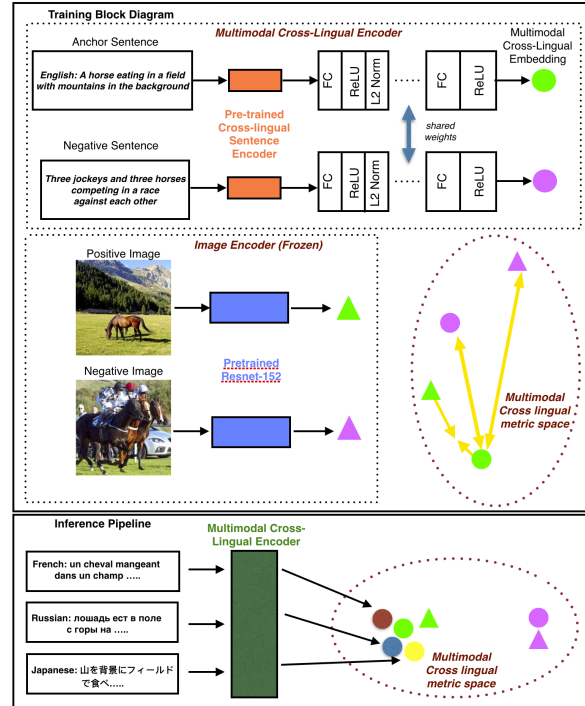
Training Block Diagram

Multimodal Cross-Lingual Encoder

Anchor Sentence

English: A horse eating in a field with mountains in the background

FC
ReLU
L2 Norm

FC
ReLU

Multimodal Cross-Lingual Embedding

Pre-trained Cross-lingual Sentence Encoder

shared weights

Negative Sentence

Three jockeys and three horses competing in a race against each other

FC
ReLU
L2 Norm

FC
ReLU

Image Encoder (Frozen)

Positive Image

Pretrained Resnet-152

Negative Image

Multimodal Cross lingual metric space

Inference Pipeline

Multimodal Cross-Lingual Encoder

French: un cheval mangeant dans un champ .....

Russian: лошадь ест в поле с горы на .....

Japanese: 山を背景にフィールドで食べ.....

Multimodal Cross lingual metric space